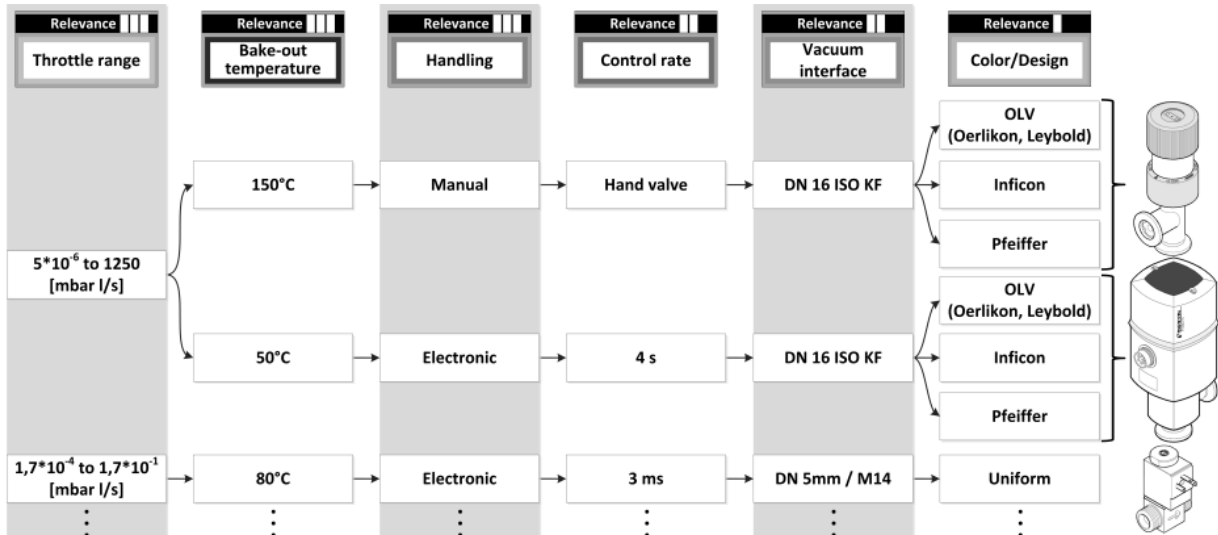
Relevance
Throttle range

Relevance
Bake-out temperature

Relevance
Handling

Relevance
Control rate

Relevance
Vacuum interface

Relevance
Color/Design

$5*10^{-6}$ to 1250 [mbar l/s]

150°C
Manual
Hand valve
DN 16 ISO KF
OLV (Oerlikon, Leybold)
Inficon
Pfeiffer

50°C
Electronic
4 s
DN 16 ISO KF
OLV (Oerlikon, Leybold)
Inficon
Pfeiffer

$1,7*10^{-4}$ to $1,7*10^{-1}$ [mbar l/s]
80°C
Electronic
3 ms
DN 5mm / M14
Uniform